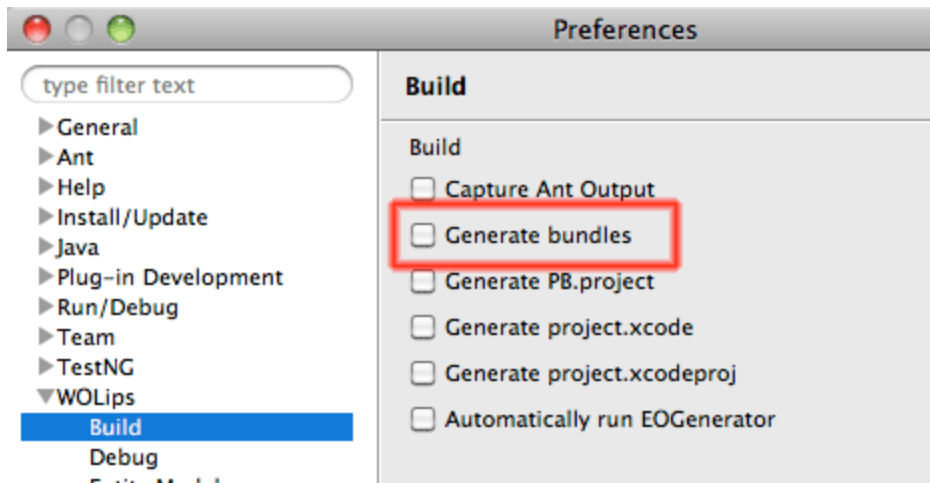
Preferences

type filter text

General
Ant
Help
Install/Update
Java
Plug-in Development
Run/Debug
Team
TestNG
WOLips
Build
Debug
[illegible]

Build

Build
Capture Ant Output
Generate bundles
Generate PB.project
Generate project.xcode
Generate project.xcodeproj
Automatically run EOGenerator